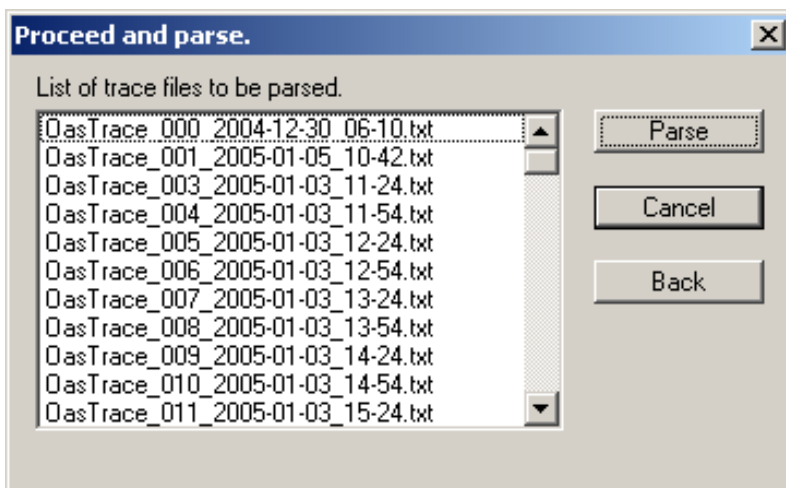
Proceed and parse.

List of trace files to be parsed.

OasTrace_000_2004-12-30_06-10.txt
OasTrace_001_2005-01-05_10-42.txt
OasTrace_003_2005-01-03_11-24.txt
OasTrace_004_2005-01-03_11-54.txt
OasTrace_005_2005-01-03_12-24.txt
OasTrace_006_2005-01-03_12-54.txt
OasTrace_007_2005-01-03_13-24.txt
OasTrace_008_2005-01-03_13-54.txt
OasTrace_009_2005-01-03_14-24.txt
OasTrace_010_2005-01-03_14-54.txt
OasTrace_011_2005-01-03_15-24.txt

Parse

Cancel

Back